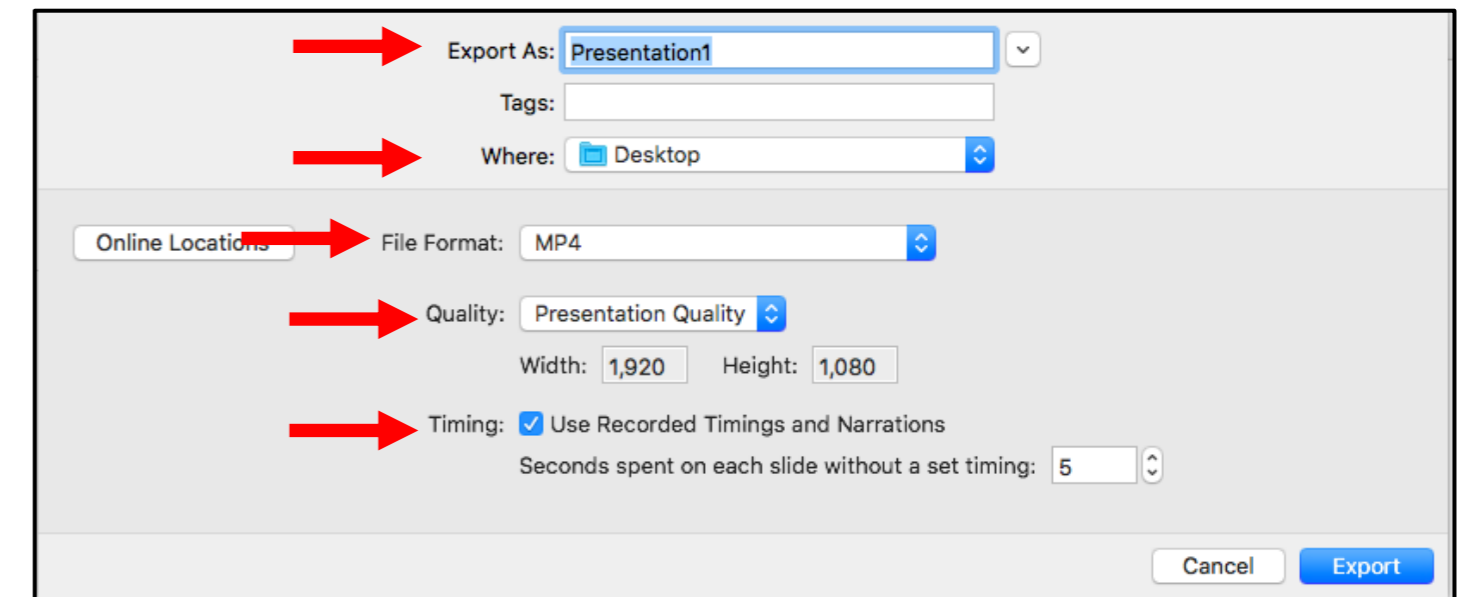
Export As: Presentation1

Tags:

Where: Desktop

Online Locations

File Format: MP4

Quality: Presentation Quality

Width: 1,920 Height: 1,080

Timing: Use Recorded Timings and Narrations

Seconds spent on each slide without a set timing: 5

Cancel Export